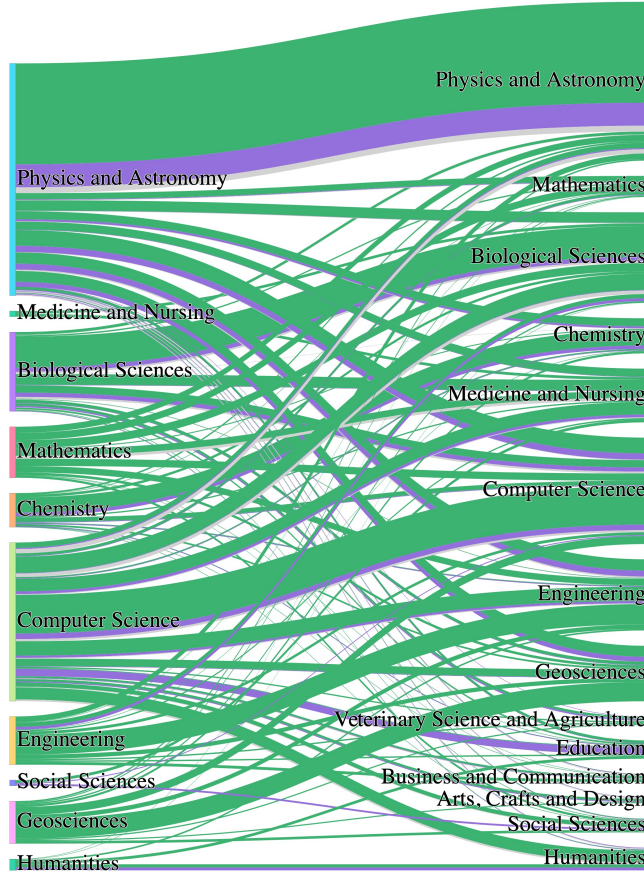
Physics and Astronomy
Medicine and Nursing
Biological Sciences
Mathematics
Chemistry
Computer Science
Engineering
Social Sciences
Geosciences
Humanities

Physics and Astronomy
Mathematics
Biological Sciences
Chemistry
Medicine and Nursing
Computer Science
Engineering
Geosciences
Veterinary Science and Agriculture
Education
Business and Communication
Arts, Crafts and Design
Social Sciences
Humanities